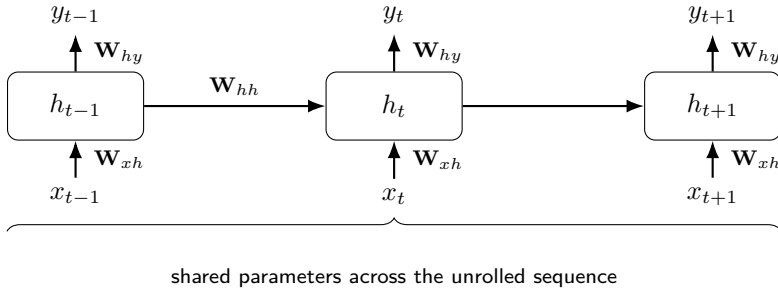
$y_{t-1}$ $y_t$ $y_{t+1}$

$\mathbf{W}_{hy}$ $\mathbf{W}_{hy}$ $\mathbf{W}_{hy}$

$h_{t-1}$ $\mathbf{W}_{hh}$ $h_t$ $h_{t+1}$

$\mathbf{W}_{xh}$ $\mathbf{W}_{xh}$ $\mathbf{W}_{xh}$

$x_{t-1}$ $x_t$ $x_{t+1}$

shared parameters across the unrolled sequence